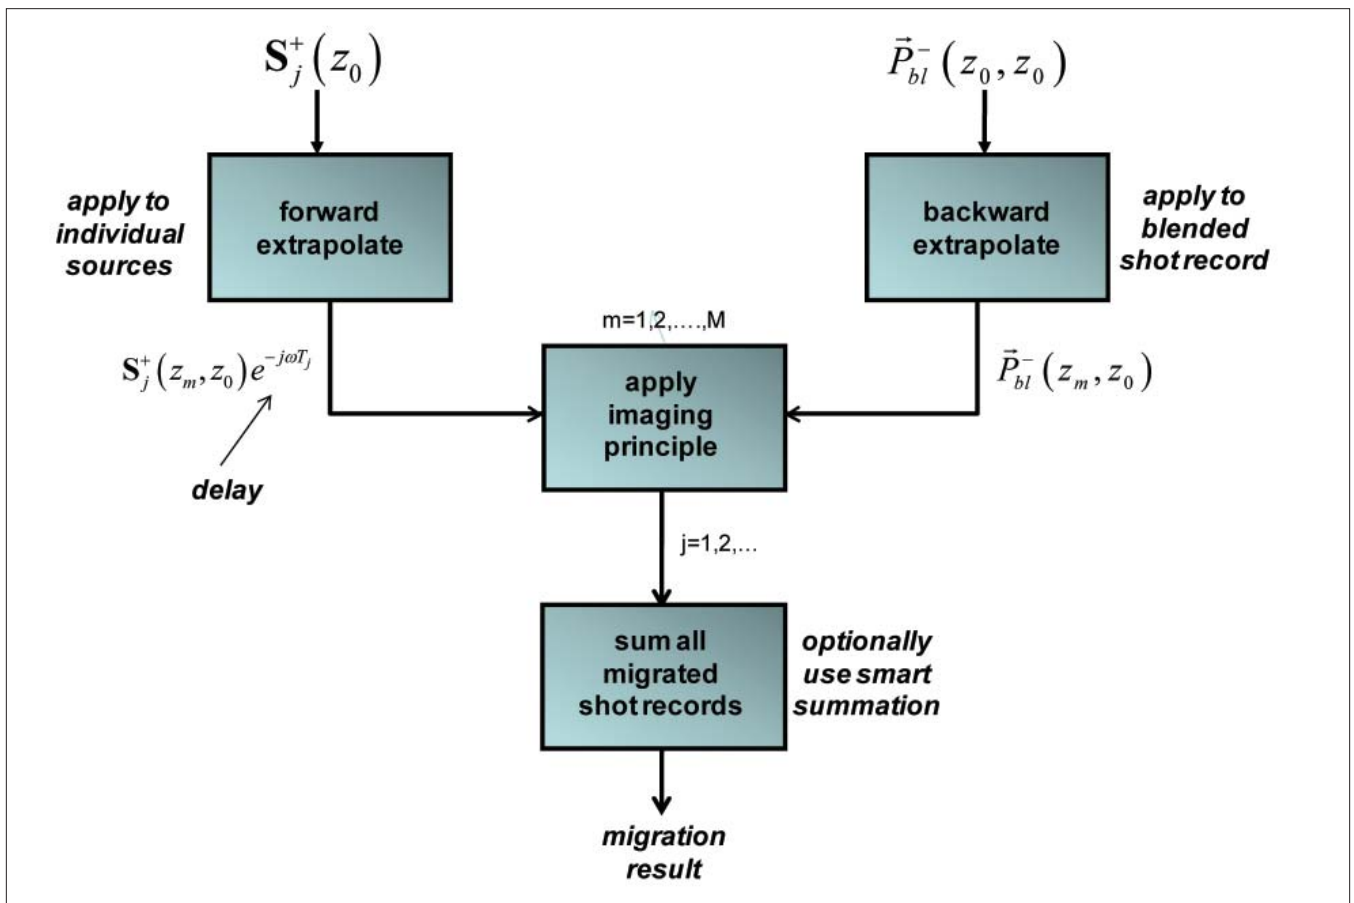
$\mathbf{S}_j^+(z_0)$

$\vec{P}_{bl}^-(z_0, z_0)$

apply to individual sources

forward extrapolate

backward extrapolate

apply to blended shot record

m=1,2,…,M

$\mathbf{S}_j^+(z_m, z_0)e^{-j\omega T_j}$

apply imaging principle

$\vec{P}_{bl}^-(z_m, z_0)$

delay

j=1,2,…

sum all migrated shot records

optionally use smart summation

migration result